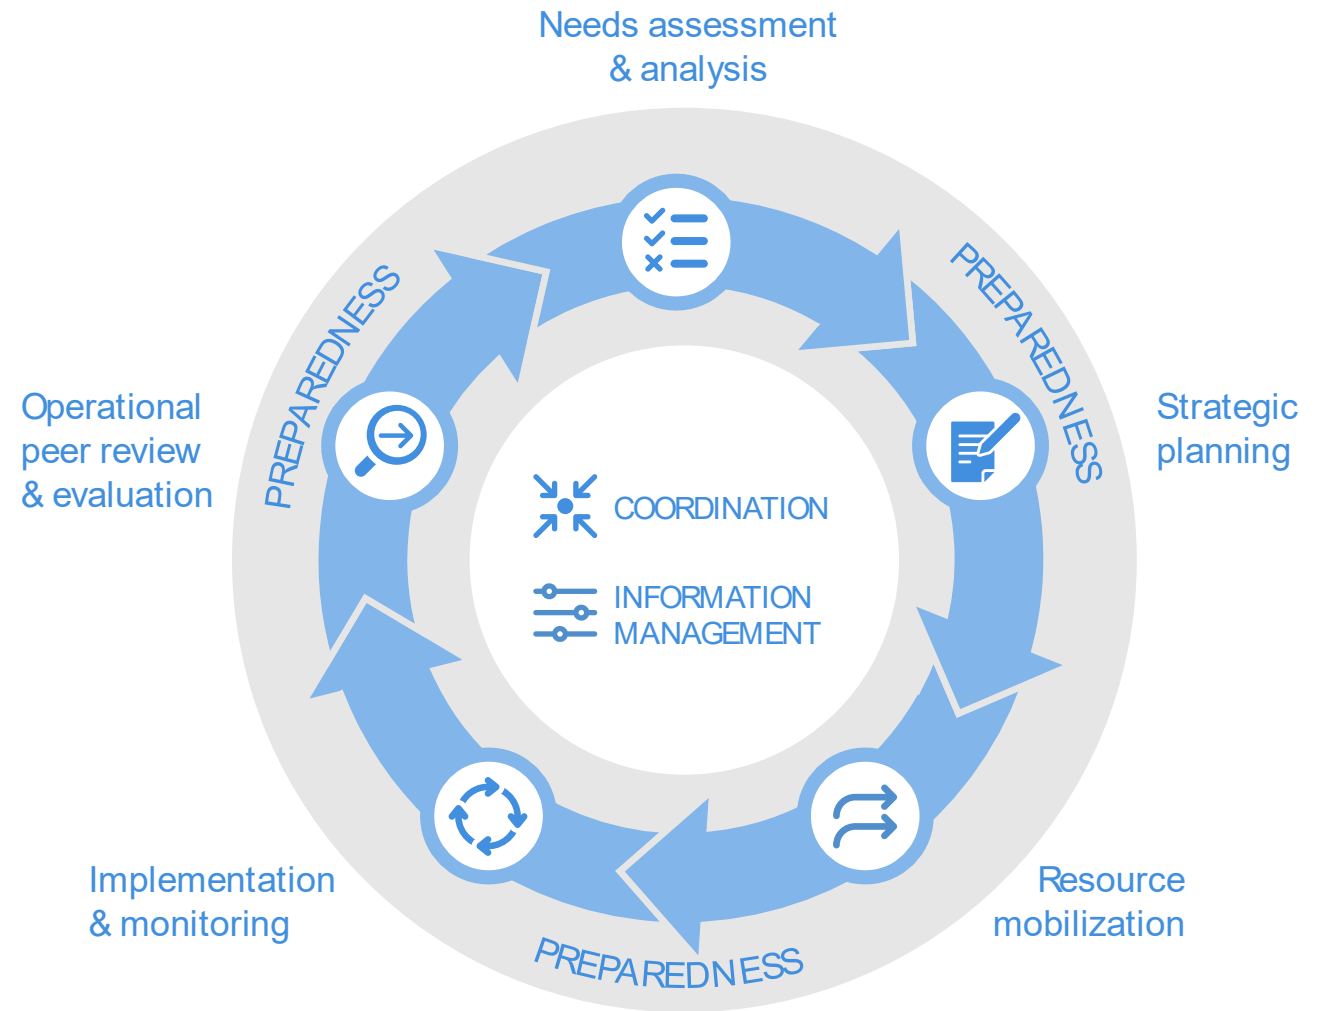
Needs assessment & analysis

PREPAREDNESS

Strategic planning

Resource mobilization

PREPAREDNESS

Implementation & monitoring

Operational peer review & evaluation

PREPAREDNESS

COORDINATION

INFORMATION MANAGEMENT